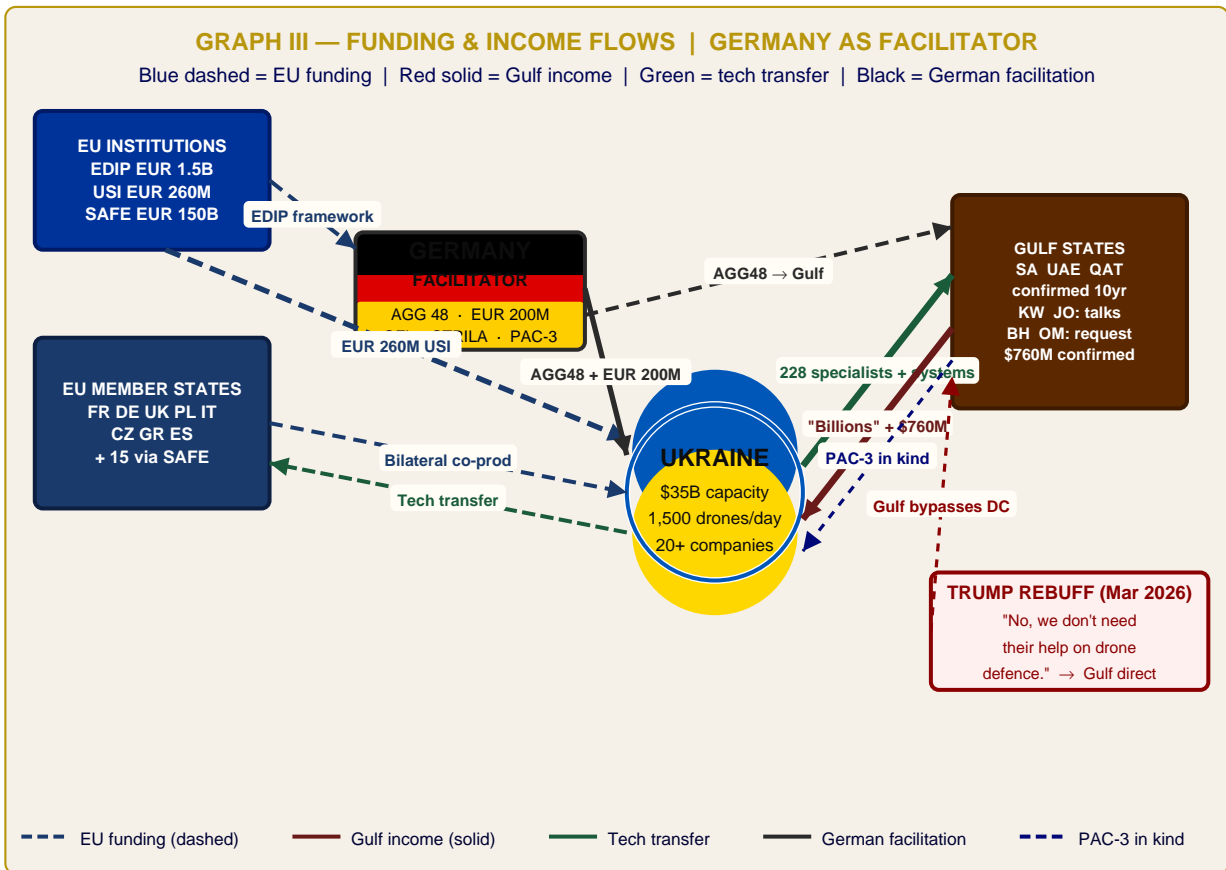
GRAPH III — FUNDING & INCOME FLOWS | GERMANY AS FACILITATOR

Blue dashed = EU funding | Red solid = Gulf income | Green = tech transfer | Black = German facilitation

EU INSTITUTIONS
EDIP EUR 1.5B
USI EUR 260M
SAFE EUR 150B

EDIP framework

GERMANY
FACILITATOR
AGG 48 · EUR 200M
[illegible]STILA · PAC-3

EUR 260M USI

AGG48 → Gulf

GULF STATES
SA UAE QAT
confirmed 10yr
KW JO: talks
BH OM: request
$760M confirmed

EU MEMBER STATES
FR DE UK PL IT
CZ GR ES
+ 15 via SAFE

AGG48 + EUR 200M

228 specialists + systems

UKRAINE
$35B capacity
1,500 drones/day
20+ companies

"Billions" + $760M

PAC-3 in kind

Bilateral co-prod

Tech transfer

Gulf bypasses DC

TRUMP REBUFF (Mar 2026)
"No, we don't need their help on drone defence." → Gulf direct

EU funding (dashed) Gulf income (solid) Tech transfer German facilitation PAC-3 in kind